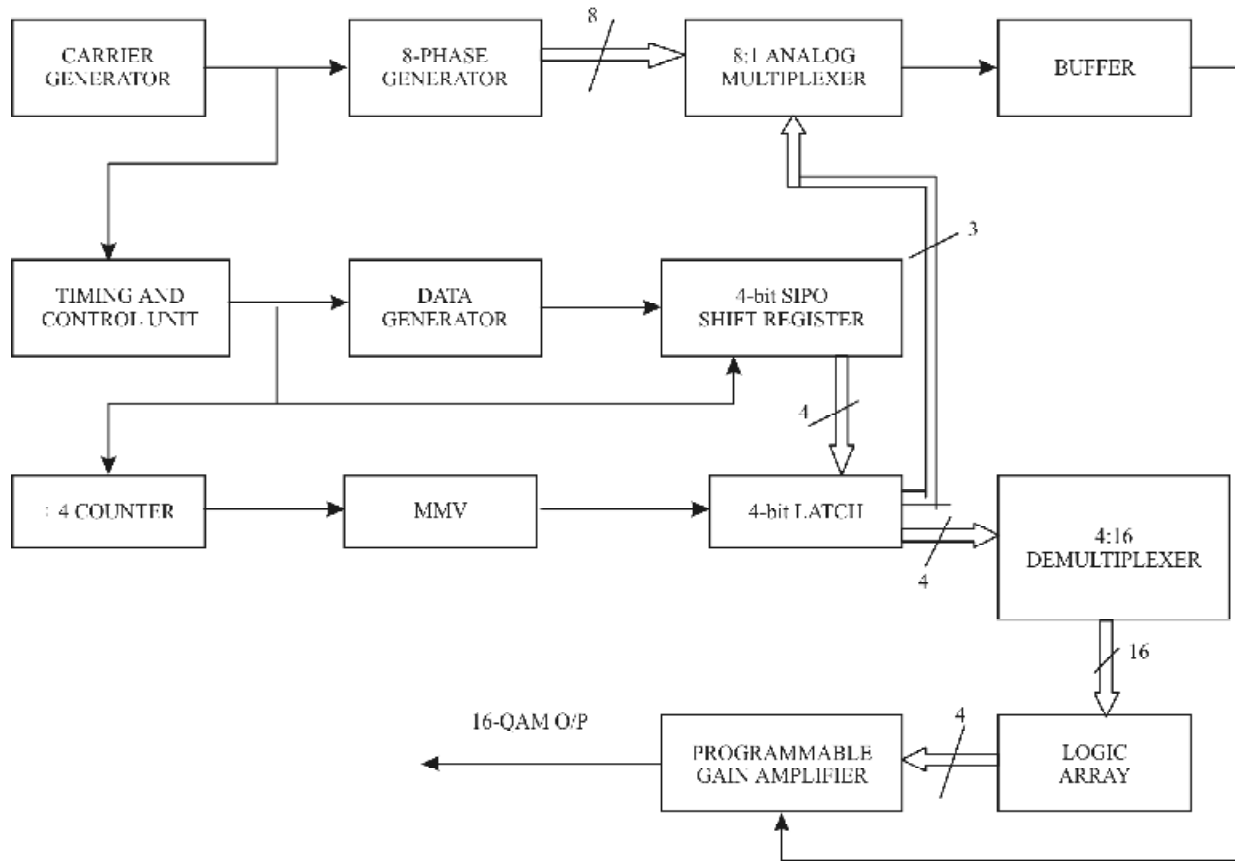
CARRIER GENERATOR

8-PHASE GENERATOR

8

8:1 ANALOG MULTIPLEXER

BUFFER

3

TIMING AND CONTROL UNIT

DATA GENERATOR

4-bit SIPO SHIFT REGISTER

4

÷ 4 COUNTER

MMV

4-bit LATCH

4

4:16 DEMULTIPLEXER

16

16-QAM O/P

PROGRAMMABLE GAIN AMPLIFIER

4

LOGIC ARRAY